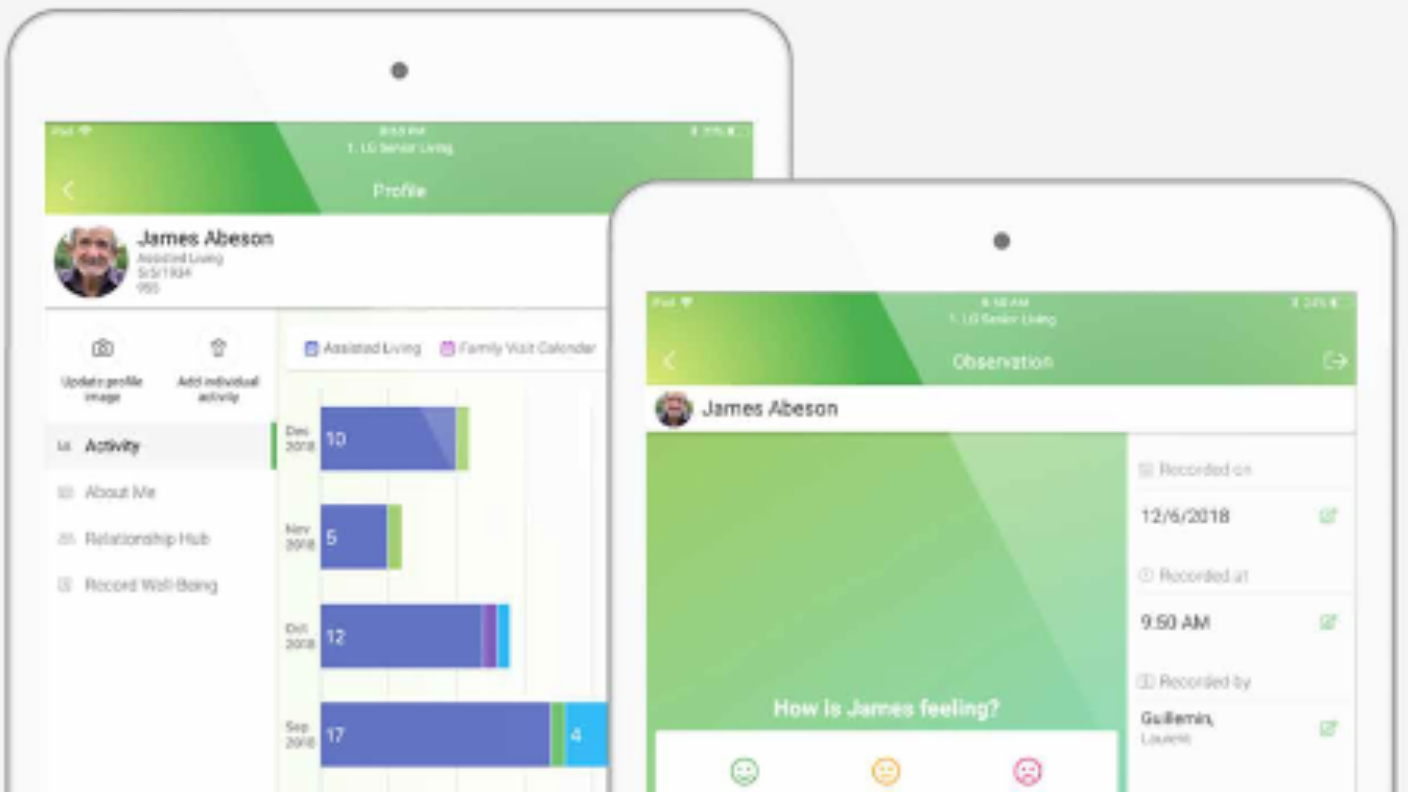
iPad
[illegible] PM
1. LG Senior Living
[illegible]

Profile

James Abeson
Assisted Living
5/3/1934
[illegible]

Update profile image
Add individual activity

Activity
About Me
Relationship Hub
Record Well-Being

Assisted Living
Family Visit Calendar

Dec 2018 10
Nov 2018 5
Oct 2018 12
Sep 2018 17 4

iPad
9:50 AM
1. LG Senior Living
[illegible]

Observation

James Abeson

How is James feeling?

Recorded on
12/6/2018
Recorded at
9:50 AM
Recorded by
Guillemin, Laurent